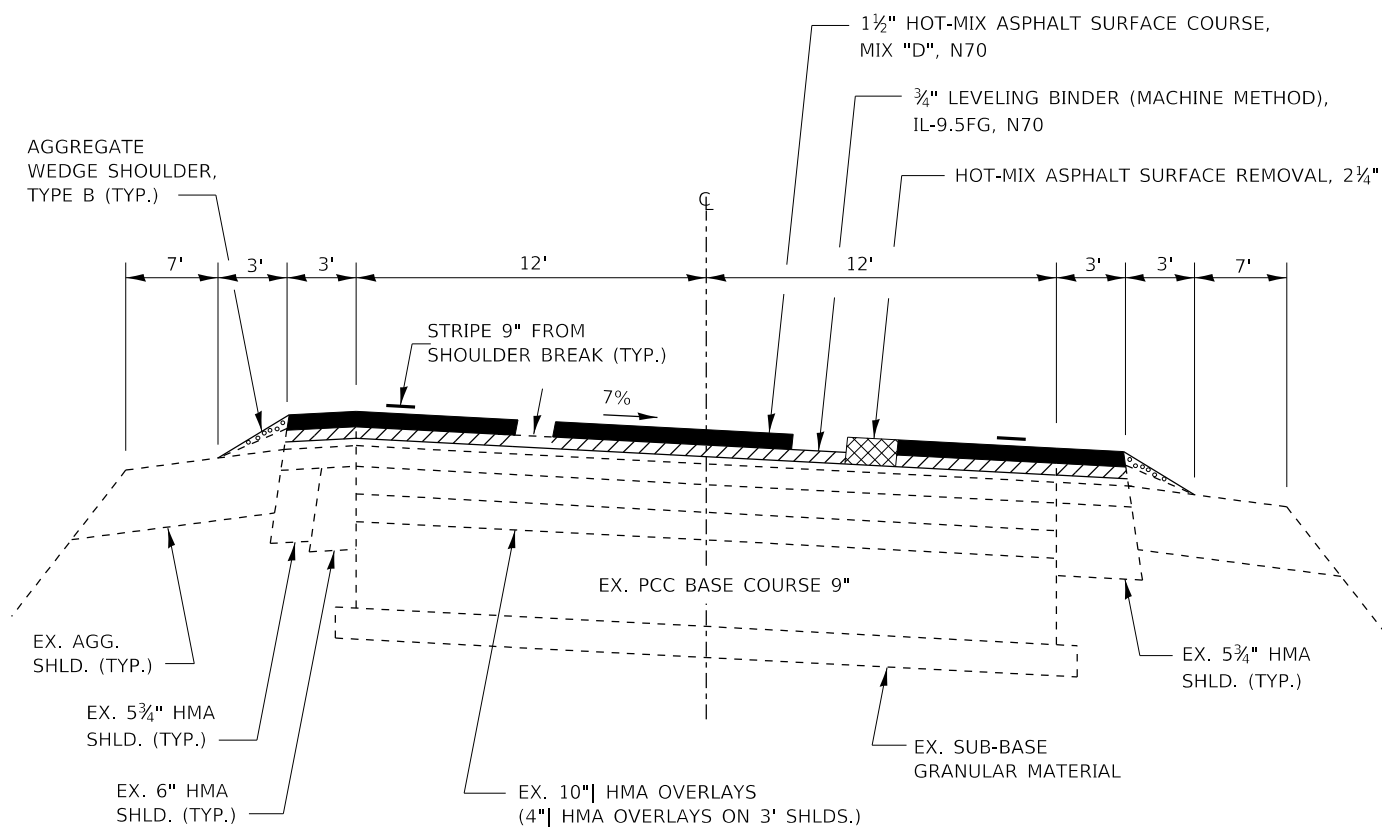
1½" HOT-MIX ASPHALT SURFACE COURSE, MIX "D", N70

¾" LEVELING BINDER (MACHINE METHOD), IL-9.5FG, N70

AGGREGATE WEDGE SHOULDER, TYPE B (TYP.)

HOT-MIX ASPHALT SURFACE REMOVAL, 2¼"

℄

7'

3'

3'

12'

12'

3'

3'

7'

STRIPE 9" FROM SHOULDER BREAK (TYP.)

7%

EX. PCC BASE COURSE 9"

EX. AGG. SHLD. (TYP.)

EX. 5¾" HMA SHLD. (TYP.)

EX. 5¾" HMA SHLD. (TYP.)

EX. 6" HMA SHLD. (TYP.)

EX. SUB-BASE GRANULAR MATERIAL

EX. 10"| HMA OVERLAYS (4"| HMA OVERLAYS ON 3' SHLDS.)